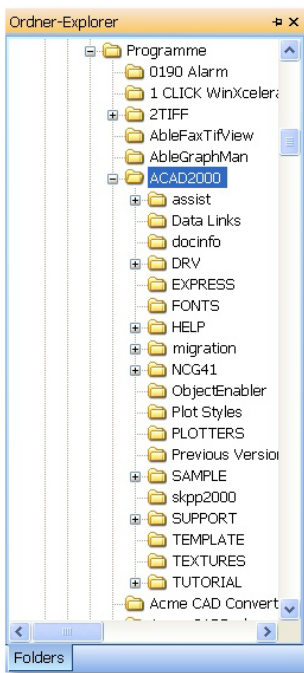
Ordner-Explorer

Programme
0190 Alarm
1 CLICK WinXcelera
2TIFF
AbleFaxTifView
AbleGraphMan
ACAD2000
assist
Data Links
docinfo
DRV
EXPRESS
FONTS
HELP
migration
NCG41
ObjectEnabler
Plot Styles
PLOTTERS
Previous Versio
SAMPLE
skpp2000
SUPPORT
TEMPLATE
TEXTURES
TUTORIAL
Acme CAD Convert

Folders